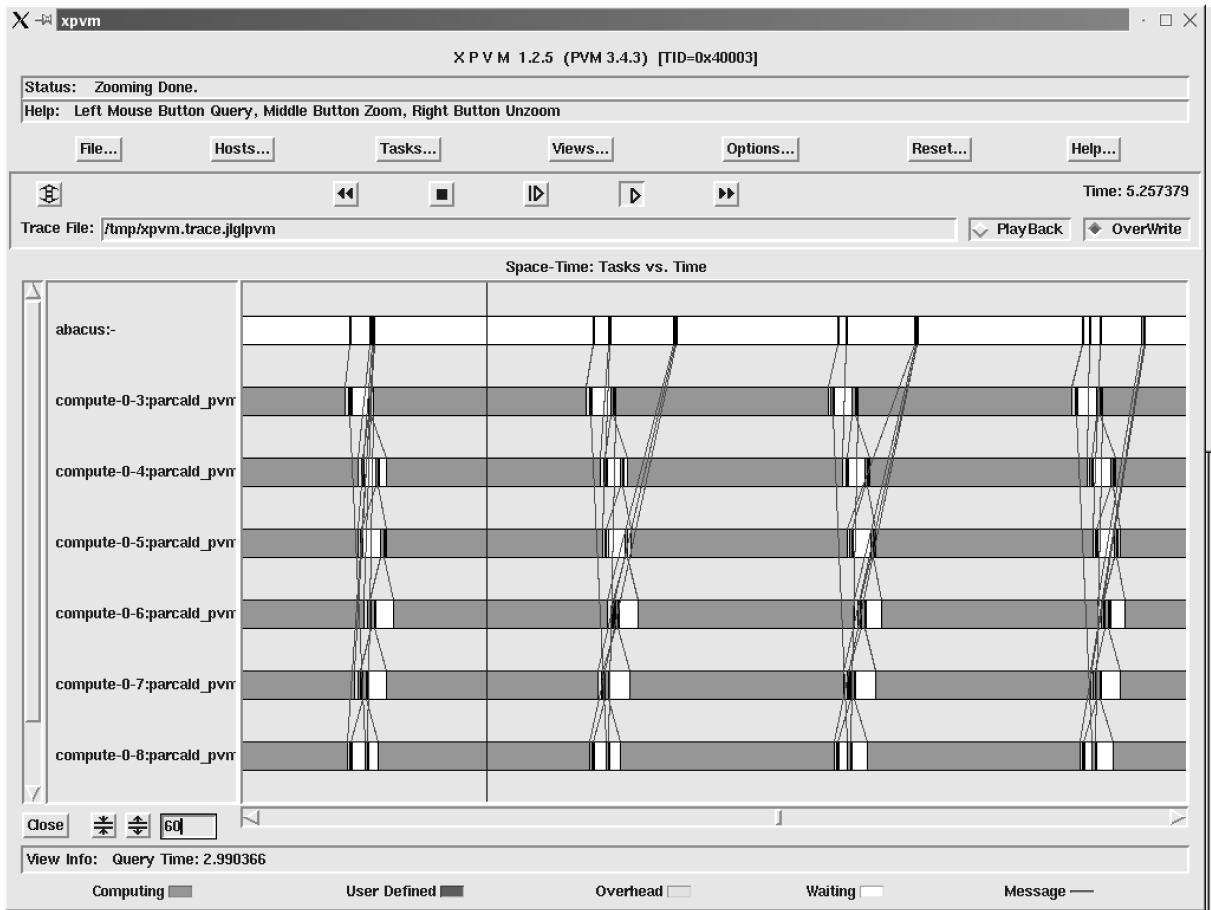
xpvm

X P V M 1.2.5 (PVM 3.4.3) [TID=0x40003]

Status: Zooming Done.

Help: Left Mouse Button Query, Middle Button Zoom, Right Button Unzoom

File... Hosts... Tasks... Views... Options... Reset... Help...

Time: 5.257379

Trace File: /tmp/xpvm.trace.jlglpvm

PlayBack OverWrite

Space-Time: Tasks vs. Time

abacus:-

compute-0-3:parcald_pvm

compute-0-4:parcald_pvm

compute-0-5:parcald_pvm

compute-0-6:parcald_pvm

compute-0-7:parcald_pvm

compute-0-8:parcald_pvm

Close 60

View Info: Query Time: 2.990366

Computing User Defined Overhead Waiting Message